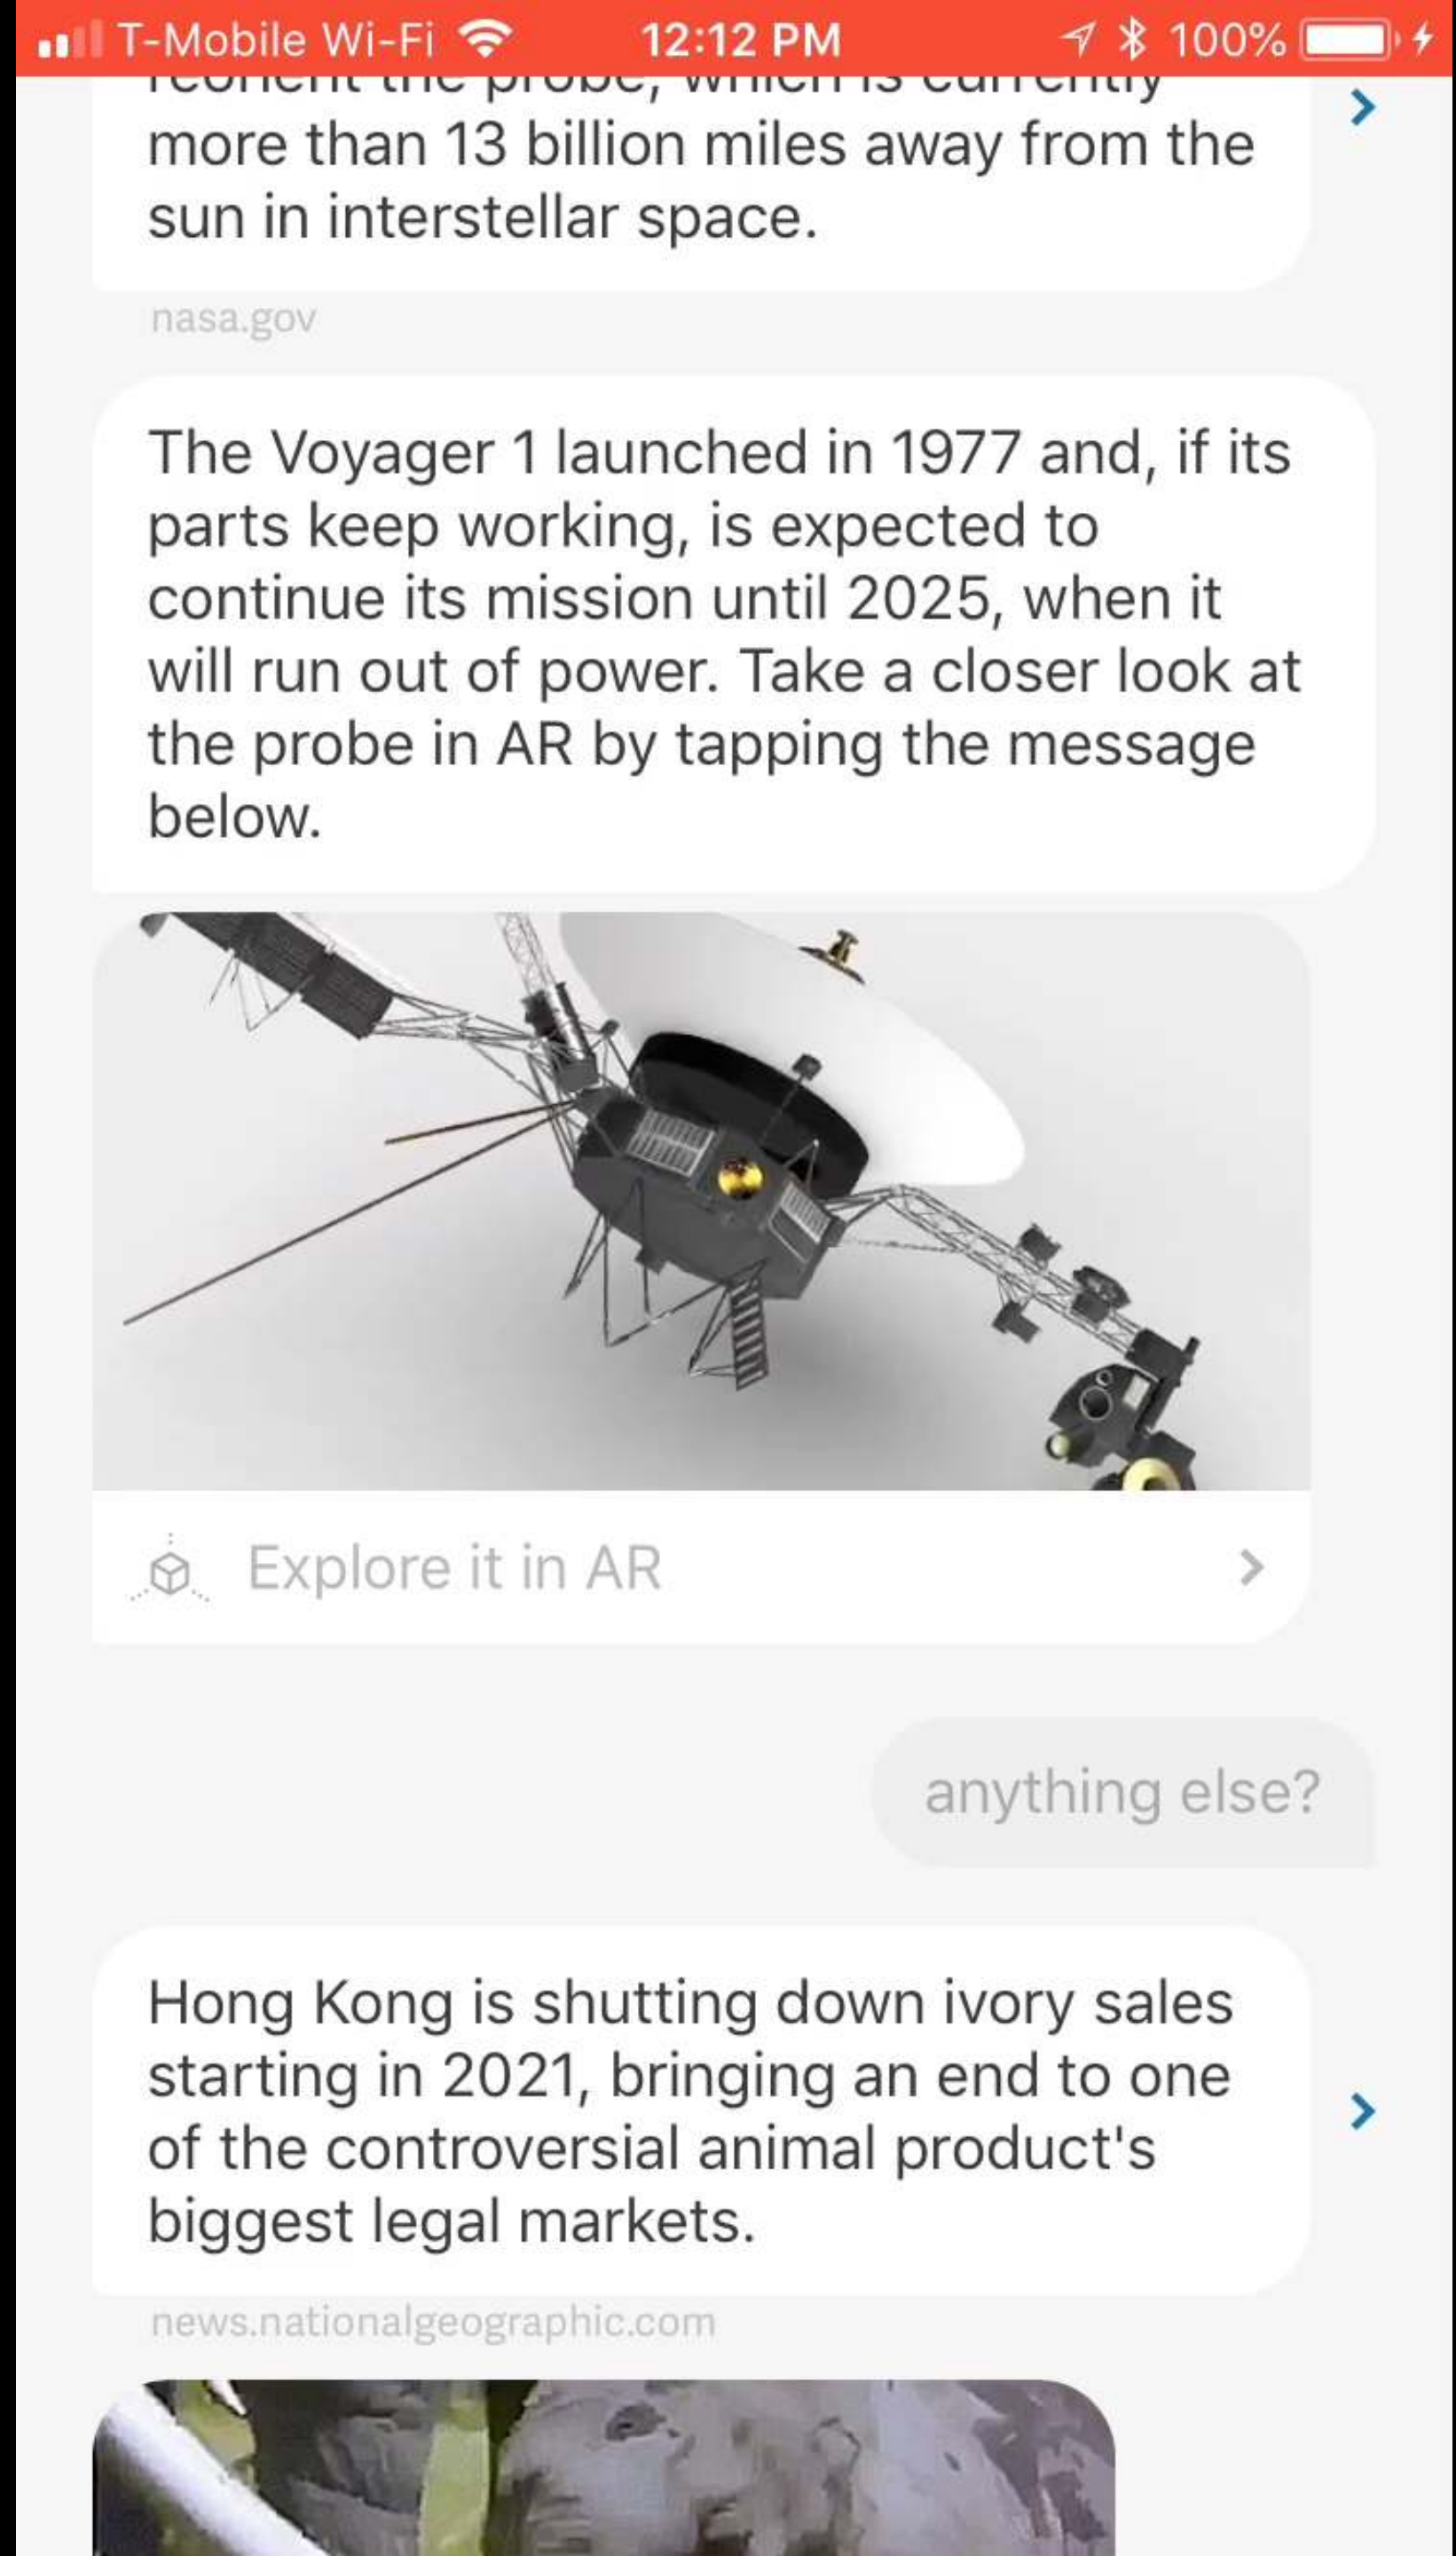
T-Mobile Wi-Fi 12:12 PM 100%

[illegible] more than 13 billion miles away from the sun in interstellar space.

nasa.gov

The Voyager 1 launched in 1977 and, if its parts keep working, is expected to continue its mission until 2025, when it will run out of power. Take a closer look at the probe in AR by tapping the message below.

Explore it in AR

anything else?

Hong Kong is shutting down ivory sales starting in 2021, bringing an end to one of the controversial animal product's biggest legal markets.

news.nationalgeographic.com